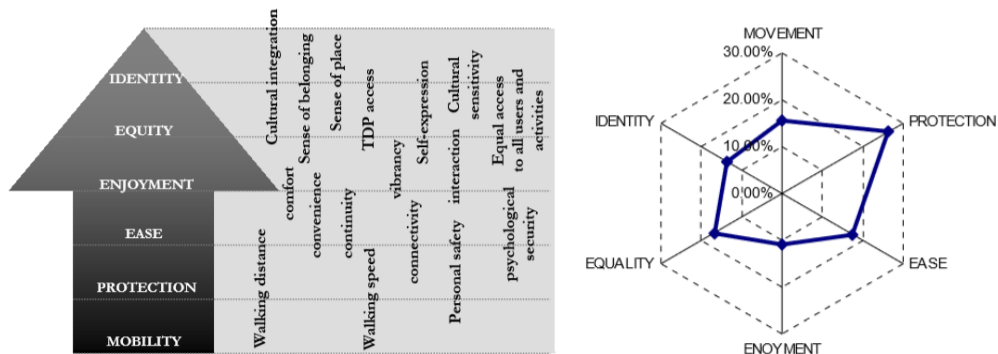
IDENTITY
EQUITY
ENJOYMENT
EASE
PROTECTION
MOBILITY

Cultural integration
Sense of belonging
Sense of place
TDP access
Self-expression
Cultural sensitivity
Equal access to all users and activities
comfort
convenience
continuity
vibrancy
connectivity
interaction
psychological security
Walking distance
Walking speed
Personal safety

MOVEMENT
30.00%
20.00%
10.00%
0.00%
PROTECTION
IDENTITY
EQUALITY
EASE
ENOYMENT